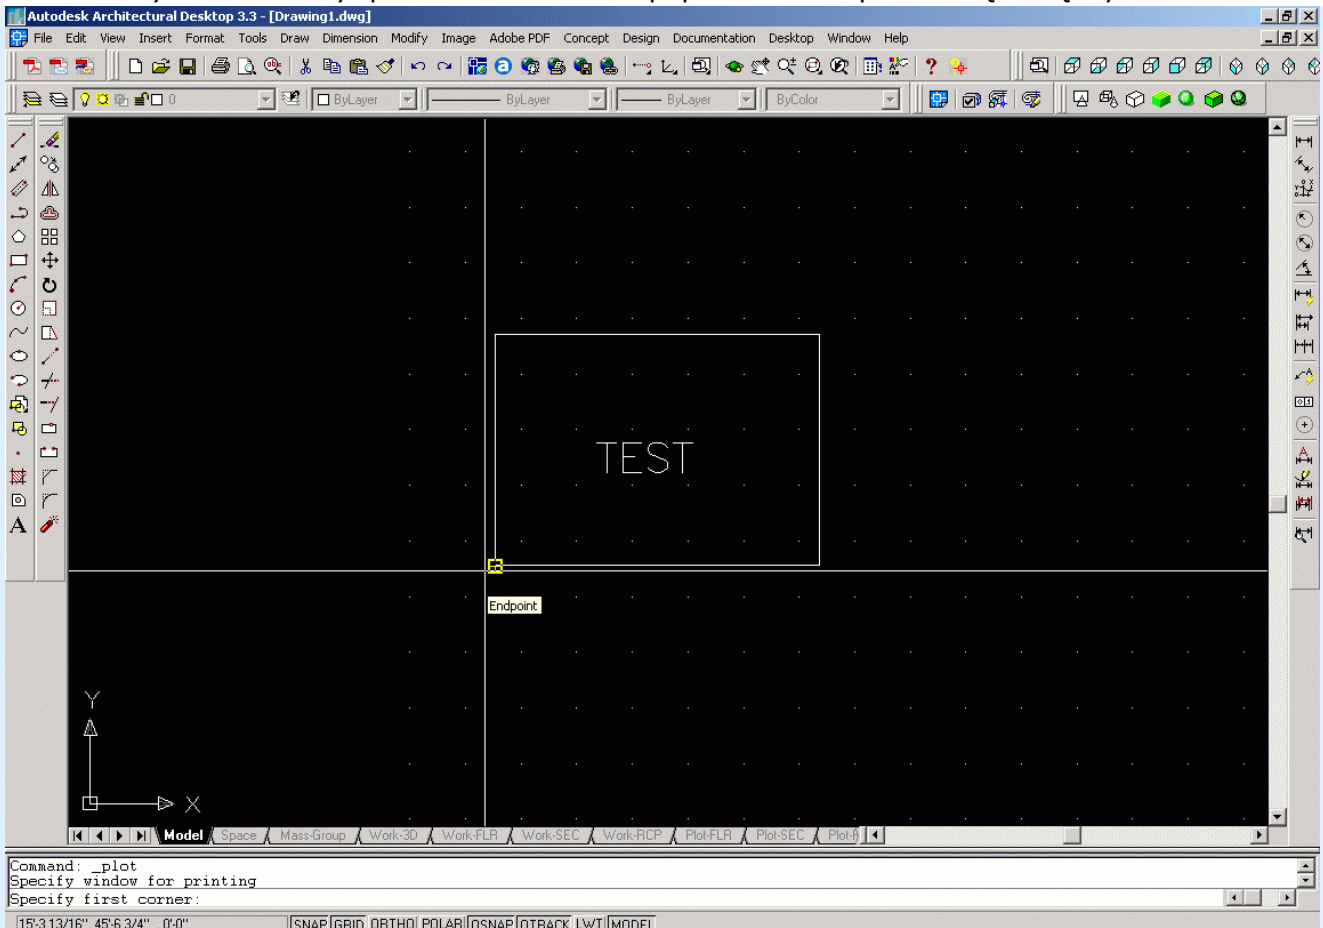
Autodesk Architectural Desktop 3.3 - [Drawing1.dwg]

File Edit View Insert Format Tools Draw Dimension Modify Image Adobe PDF Concept Design Documentation Desktop Window Help

0 ByLayer ByLayer ByLayer ByColor

TEST

Endpoint

Y

X

Model Space Mass-Group Work-3D Work-FLR Work-SEC Work-RCP Plot-FLR Plot-SEC Plot-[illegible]

Command: _plot
Specify window for printing
Specify first corner:

15'-3 13/16", 45'-6 3/4", 0'-0" SNAP GRID ORTHO POLAR OSNAP OTRACK LWT MODEL